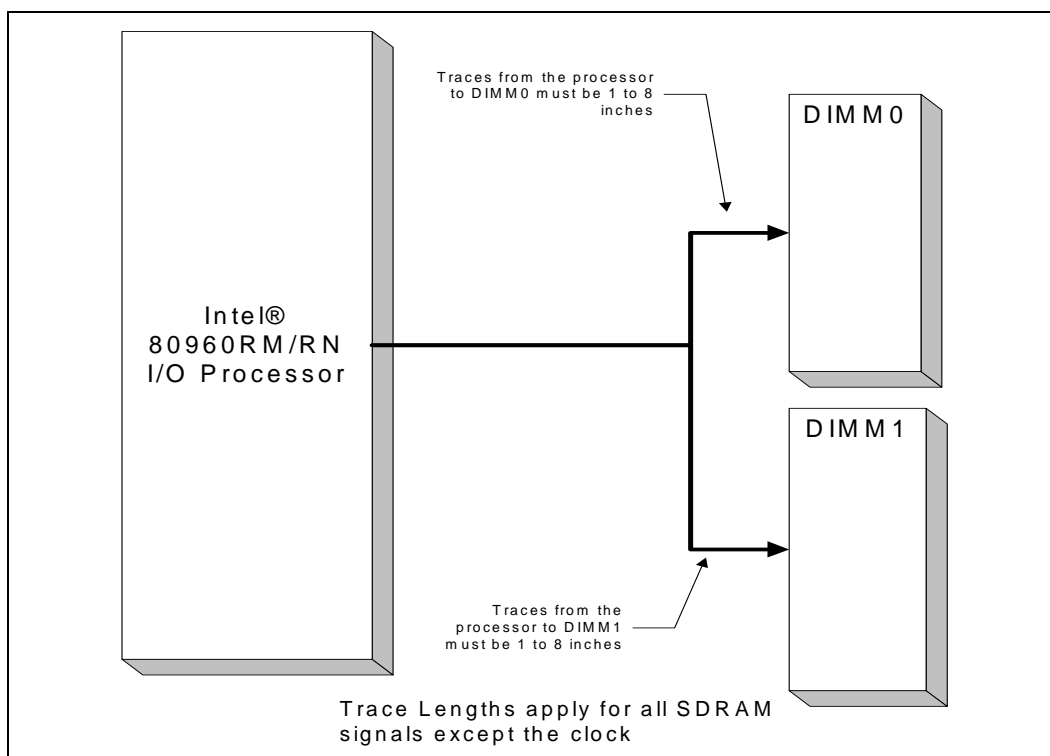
Traces from the processor to DIMM0 must be 1 to 8 inches

DIMM0

Intel®
80960RM/RN
I/O Processor

DIMM1

Traces from the processor to DIMM1 must be 1 to 8 inches

Trace Lengths apply for all SDRAM signals except the clock